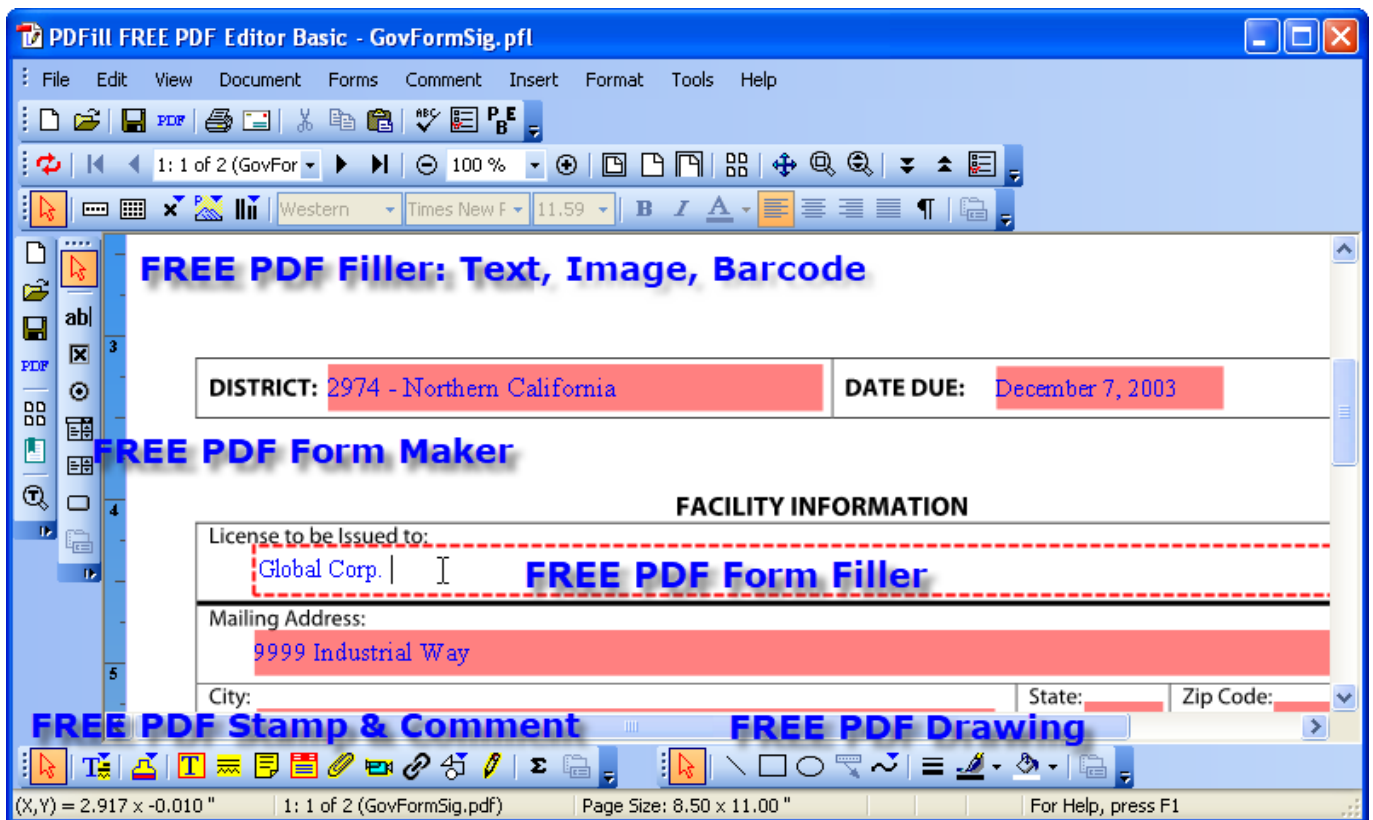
PDFill FREE PDF Editor Basic - GovFormSig.pfl

File Edit View Document Forms Comment Insert Format Tools Help

PDF

1: 1 of 2 (GovFor 100 %

Western Times New R 11.59 B I A

PDF

ab|

FREE PDF Filler: Text, Image, Barcode

3

| DISTRICT: 2974 - Northern California | DATE DUE: December 7, 2003 |
|---|---|

FREE PDF Form Maker

4

FACILITY INFORMATION

License to be Issued to:

Global Corp.

FREE PDF Form Filler

Mailing Address:

9999 Industrial Way

5

City: State: Zip Code:

FREE PDF Stamp & Comment

FREE PDF Drawing

T

(X,Y) = 2.917 x -0.010 " 1: 1 of 2 (GovFormSig.pdf) Page Size: 8.50 x 11.00 " For Help, press F1